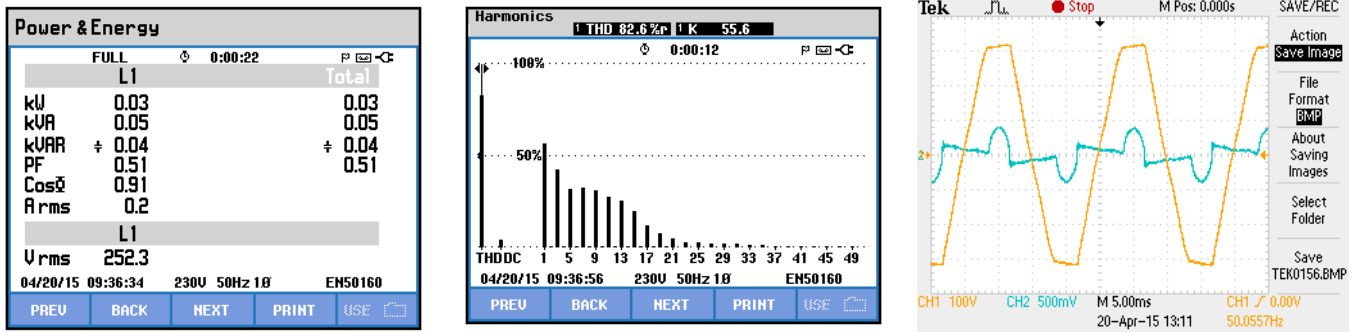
Power & Energy

FULL 0:00:22

L1 Total

| | L1 | Total |
|---|---|---|
| kW | 0.03 | 0.03 |
| kVA | 0.05 | 0.05 |
| kVAR | ÷ 0.04 | ÷ 0.04 |
| PF | 0.51 | 0.51 |
| Cos$\Phi$ | 0.91 | |
| A rms | 0.2 | |

L1

V rms 252.3

04/20/15 09:36:34 230V 50Hz 1Ø EN50160

PREV BACK NEXT PRINT USE

Harmonics 1 THD 82.6 %r 1 K 55.6

0:00:12

100%

50%

THDDC 1 5 9 13 17 21 25 29 33 37 41 45 49

04/20/15 09:36:56 230V 50Hz 1Ø EN50160

PREV BACK NEXT PRINT USE

Tek Stop M Pos: 0.000s SAVE/REC

Action
Save Image

File Format
BMP

About Saving Images

Select Folder

Save TEK0156.BMP

2

CH1 100V CH2 500mV M 5.00ms CH1 ∫ 0.00V

20-Apr-15 13:11 50.0557Hz